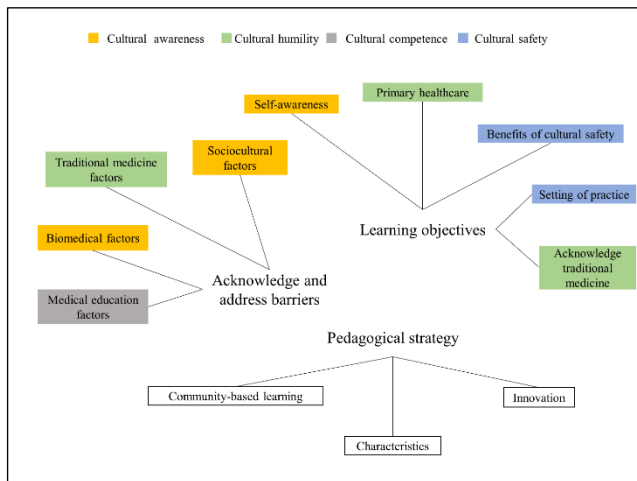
Cultural awareness   Cultural humility   Cultural competence   Cultural safety

Self-awareness

Primary healthcare

Benefits of cultural safety

Traditional medicine factors

Sociocultural factors

Setting of practice

Learning objectives

Biomedical factors

Acknowledge traditional medicine

Acknowledge and address barriers

Medical education factors

Pedagogical strategy

Community-based learning

Innovation

Characteristics